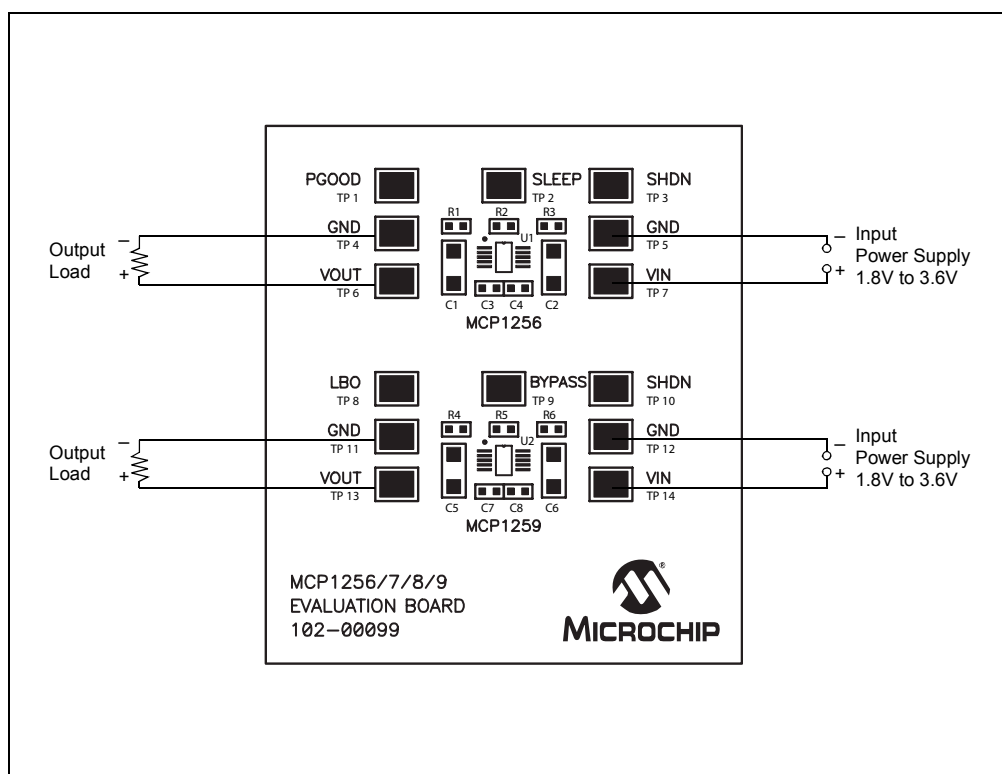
PGOOD
TP 1

SLEEP
TP 2

SHDN
TP 3

R1 R2 R3

GND
TP 4

U1

GND
TP 5

Output Load

−
+

VOUT
TP 6

VIN
TP 7

−
+

Input Power Supply 1.8V to 3.6V

C1 C3 C4 C2

MCP1256

LBO
TP 8

BYPASS
TP 9

SHDN
TP 10

R4 R5 R6

GND
TP 11

U2

GND
TP 12

Output Load

−
+

VOUT
TP 13

VIN
TP 14

−
+

Input Power Supply 1.8V to 3.6V

C5 C7 C8 C6

MCP1259

MCP1256/7/8/9
EVALUATION BOARD
102−00099

MICROCHIP